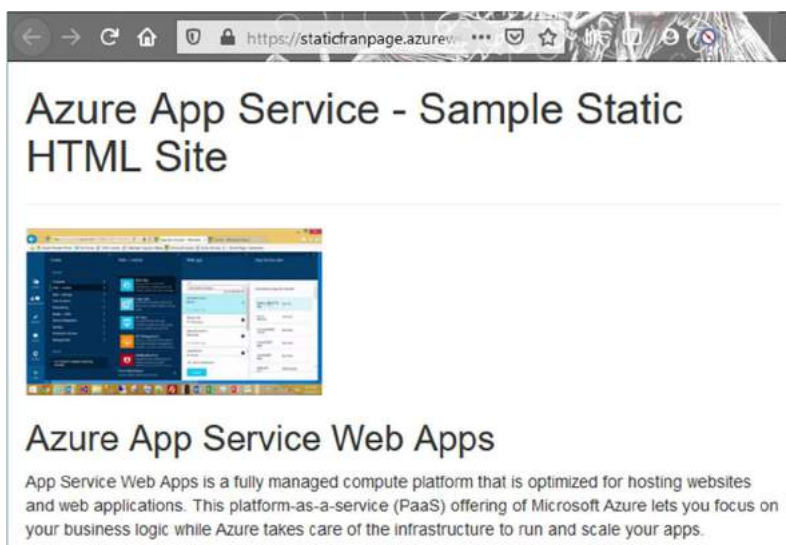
https://staticfranpage.azurew...

Azure App Service - Sample Static HTML Site

Azure App Service Web Apps

App Service Web Apps is a fully managed compute platform that is optimized for hosting websites and web applications. This platform-as-a-service (PaaS) offering of Microsoft Azure lets you focus on your business logic while Azure takes care of the infrastructure to run and scale your apps.